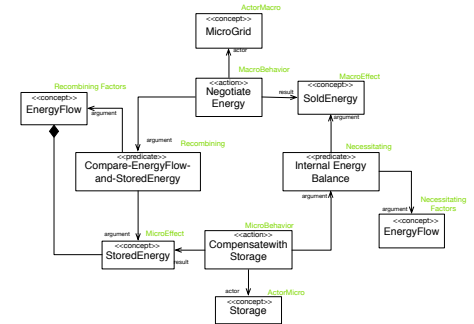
ActorMacro
<<concept>>
MicroGrid

actor

MacroBehavior
<<action>>
Negotiate Energy

result

MacroEffect
<<concept>>
SoldEnergy

Recombining Factors
<<concept>>
EnergyFlow

argument

argument

Recombining
<<predicate>>
Compare-EnergyFlow-and-StoredEnergy

argument

Necessitating
<<predicate>>
Internal Energy Balance

argument

Necessitating Factors
<<concept>>
EnergyFlow

argument

argument

MicroEffect
<<concept>>
StoredEnergy

result

MicroBehavior
<<action>>
Compensatewith Storage

actor

ActorMicro
<<concept>>
Storage